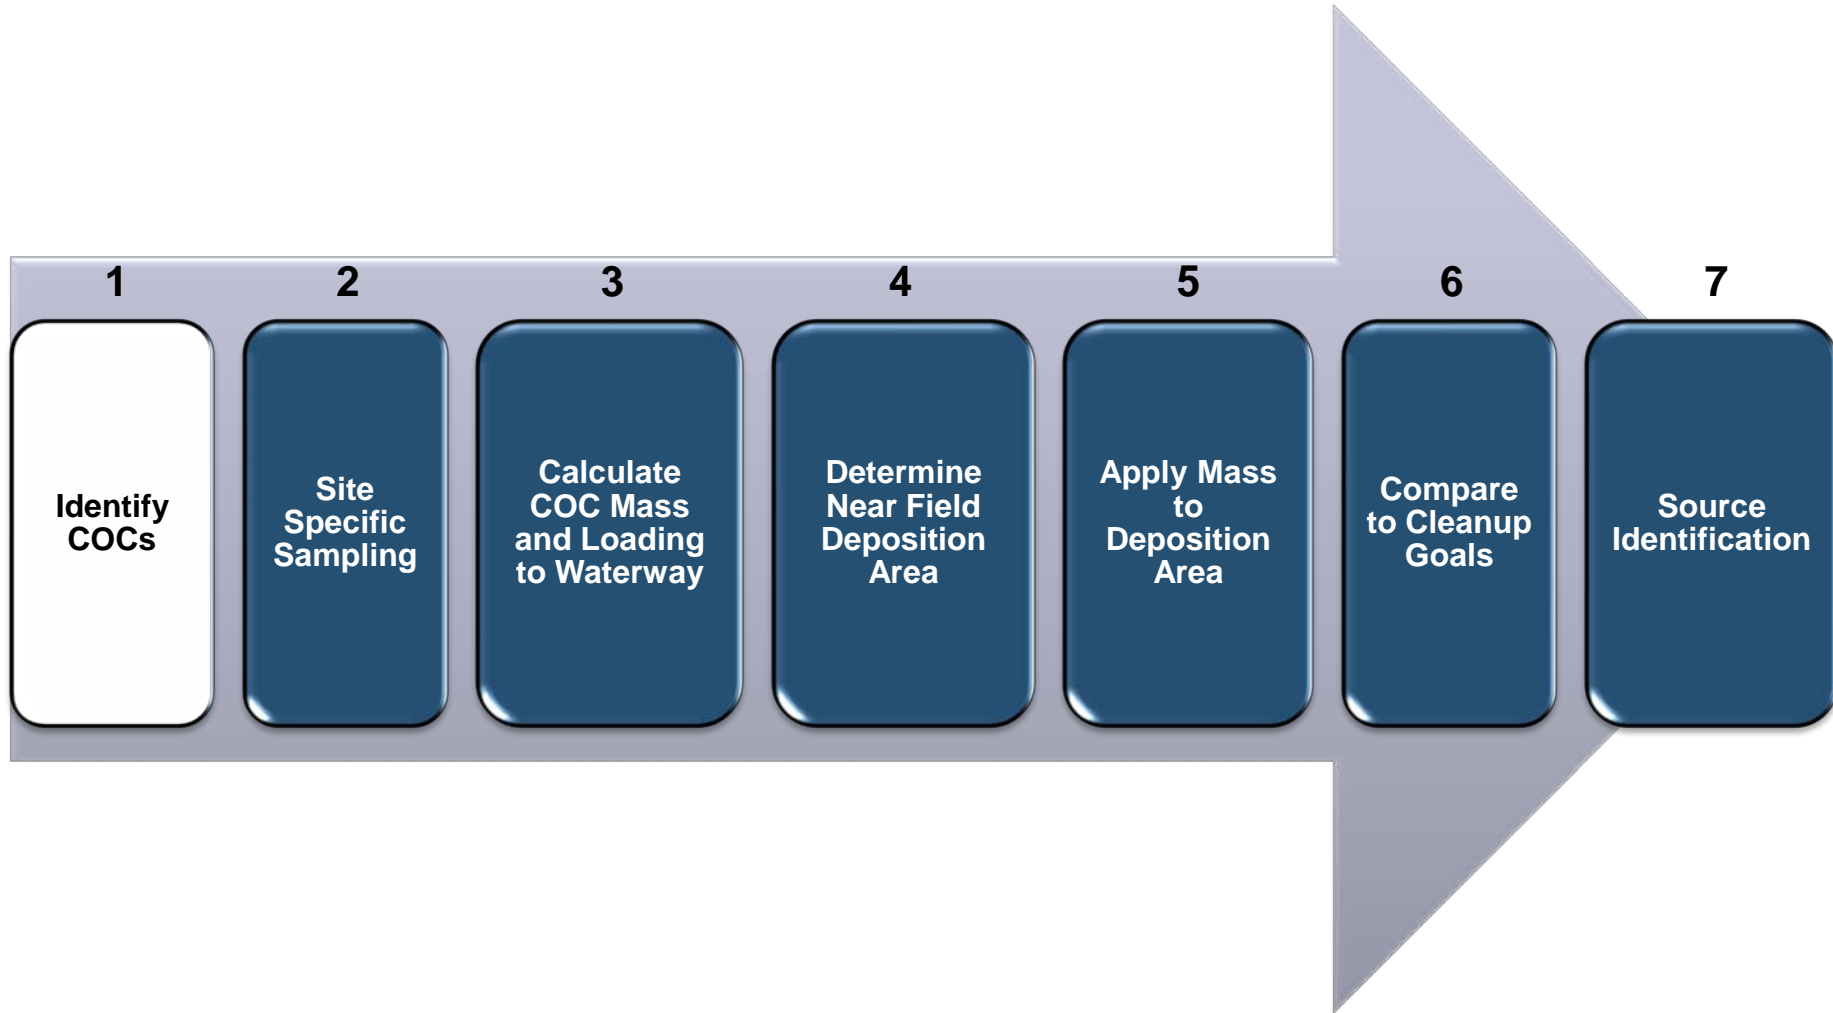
1
Identify COCs

2
Site Specific Sampling

3
Calculate COC Mass and Loading to Waterway

4
Determine Near Field Deposition Area

5
Apply Mass to Deposition Area

6
Compare to Cleanup Goals

7
Source Identification